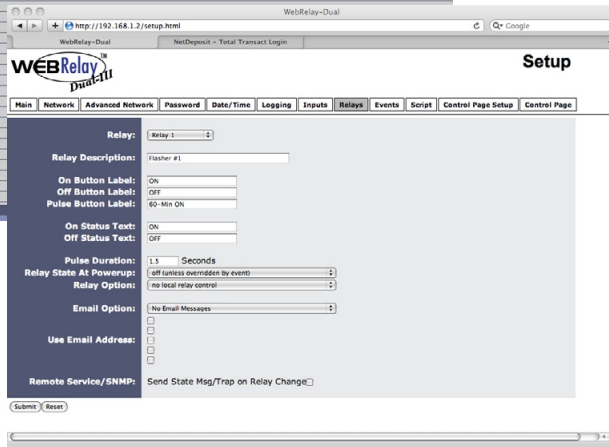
WebRelay-Dual

http://192.168.1.2/setup.html

Google

WebRelay-Dual | NetDeposit - Total Transact Login

WEBRelay™ Dual-III

Setup

| Main | Network | Advanced Network | Password | Date/Time | Logging | Inputs | Relays | Events | Script | Control Page Setup | Control Page |
|---|---|---|---|---|---|---|---|---|---|---|---|

Relay: Relay 1

Relay Description: Flasher #1

On Button Label: ON
Off Button Label: OFF
Pulse Button Label: 60-Min ON

On Status Text: ON
Off Status Text: OFF

Pulse Duration: 1.5 Seconds
Relay State At Powerup: off (unless overridden by event)
Relay Option: no local relay control

Email Option: No Email Messages

Use Email Address:

Remote Service/SNMP: Send State Msg/Trap on Relay Change

Submit Reset